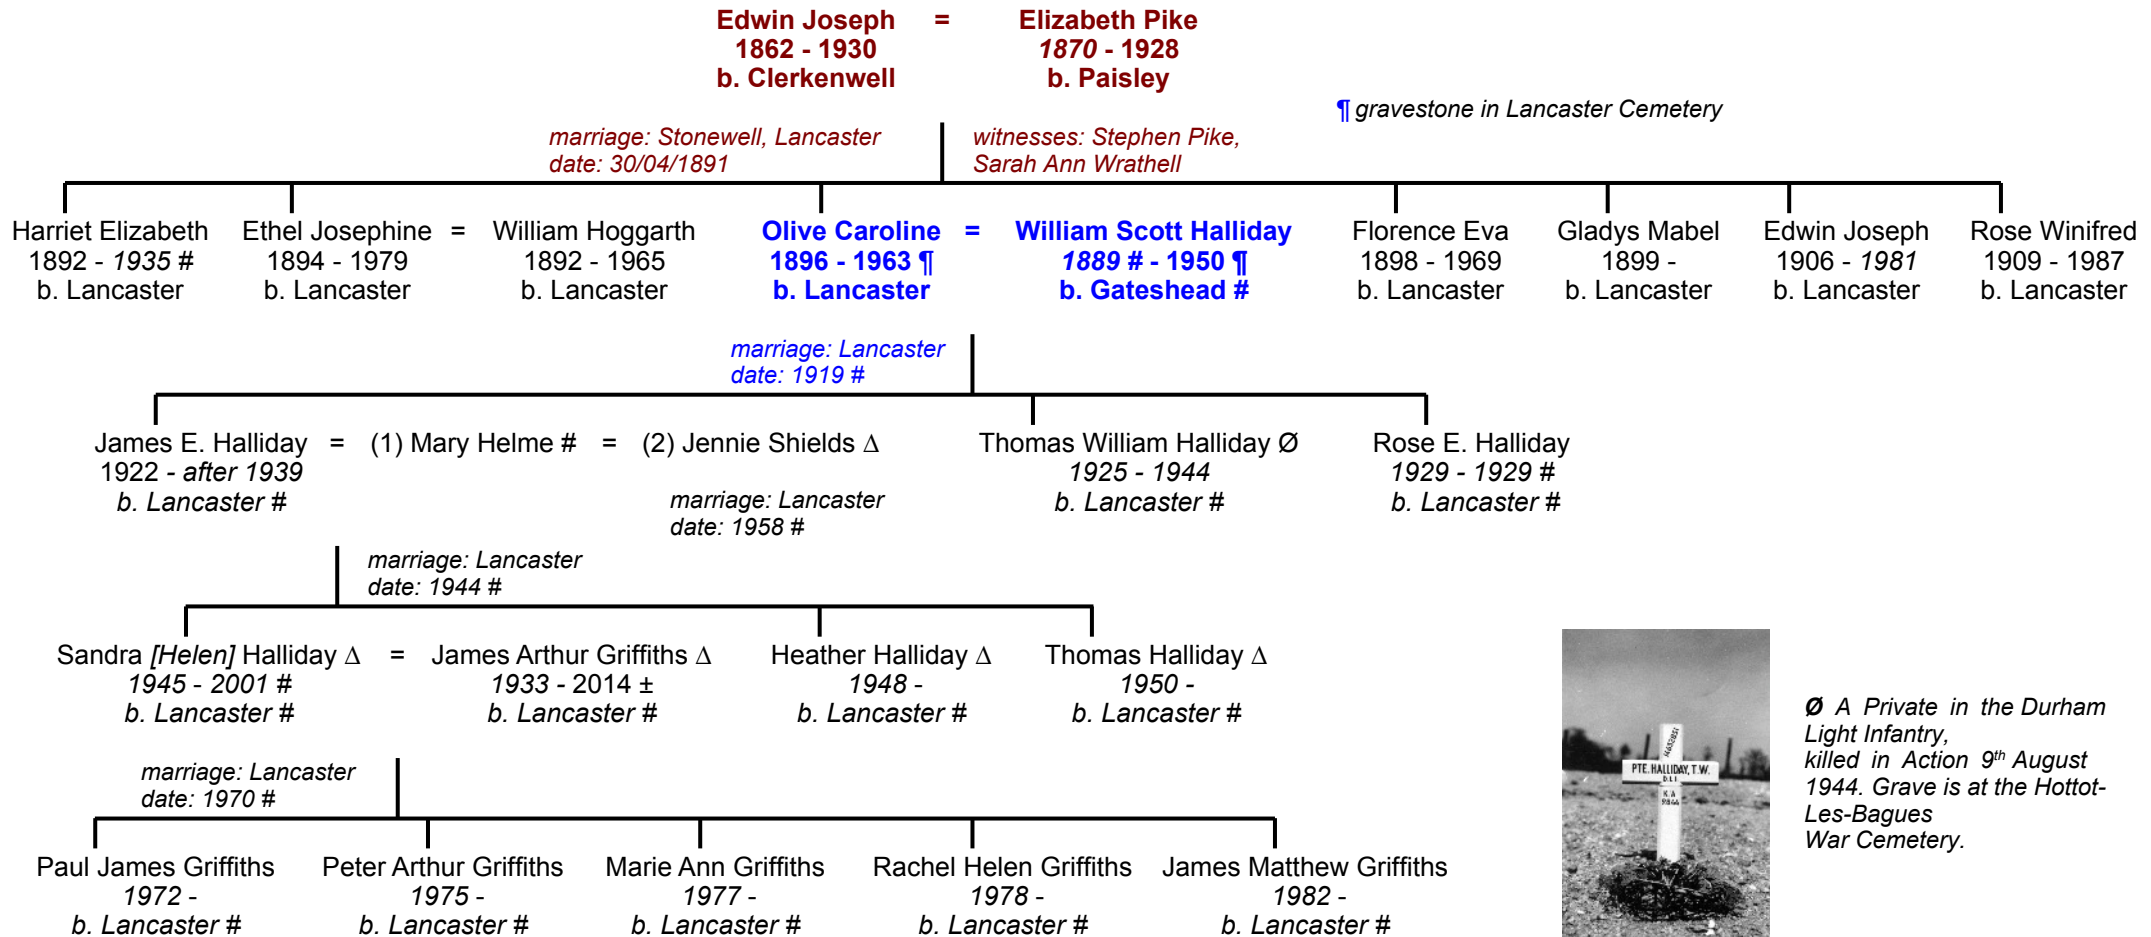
Edwin Joseph = Elizabeth Pike
1862 - 1930
b. Clerkenwell

1870 - 1928
b. Paisley

¶ gravestone in Lancaster Cemetery

marriage: Stonewell, Lancaster
date: 30/04/1891

witnesses: Stephen Pike, Sarah Ann Wrathell

Harriet Elizabeth
1892 - 1935 #
b. Lancaster

Ethel Josephine = William Hoggarth
1894 - 1979
b. Lancaster

1892 - 1965
b. Lancaster

Olive Caroline = William Scott Halliday
1896 - 1963 ¶
b. Lancaster

1889 # - 1950 ¶
b. Gateshead #

Florence Eva
1898 - 1969
b. Lancaster

Gladys Mabel
1899 -
b. Lancaster

Edwin Joseph
1906 - 1981
b. Lancaster

Rose Winifred
1909 - 1987
b. Lancaster

marriage: Lancaster
date: 1919 #

James E. Halliday = (1) Mary Helme # = (2) Jennie Shields Δ
1922 - after 1939
b. Lancaster #

marriage: Lancaster
date: 1958 #

Thomas William Halliday Ø
1925 - 1944
b. Lancaster #

Rose E. Halliday
1929 - 1929 #
b. Lancaster #

marriage: Lancaster
date: 1944 #

Sandra [Helen] Halliday Δ = James Arthur Griffiths Δ
1945 - 2001 #
b. Lancaster #

1933 - 2014 ±
b. Lancaster #

Heather Halliday Δ
1948 -
b. Lancaster #

Thomas Halliday Δ
1950 -
b. Lancaster #

PTE. HALLIDAY, T.W.

Ø A Private in the Durham Light Infantry, killed in Action 9$^{th}$ August 1944. Grave is at the Hottot-Les-Bagues War Cemetery.

marriage: Lancaster
date: 1970 #

Paul James Griffiths
1972 -
b. Lancaster #

Peter Arthur Griffiths
1975 -
b. Lancaster #

Marie Ann Griffiths
1977 -
b. Lancaster #

Rachel Helen Griffiths
1978 -
b. Lancaster #

James Matthew Griffiths
1982 -
b. Lancaster #